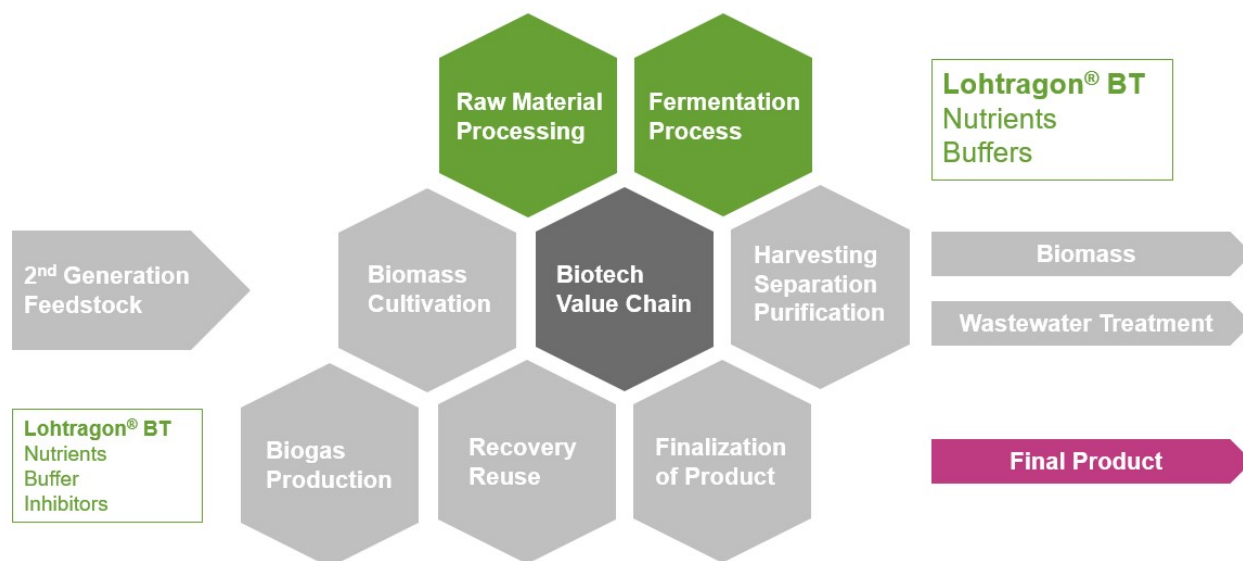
Raw Material Processing

Fermentation Process

Lohtragon® BT
Nutrients
Buffers

2nd Generation Feedstock

Biomass Cultivation

Biotech Value Chain

Harvesting Separation Purification

Biomass

Wastewater Treatment

Lohtragon® BT
Nutrients
Buffer
Inhibitors

Biogas Production

Recovery Reuse

Finalization of Product

Final Product